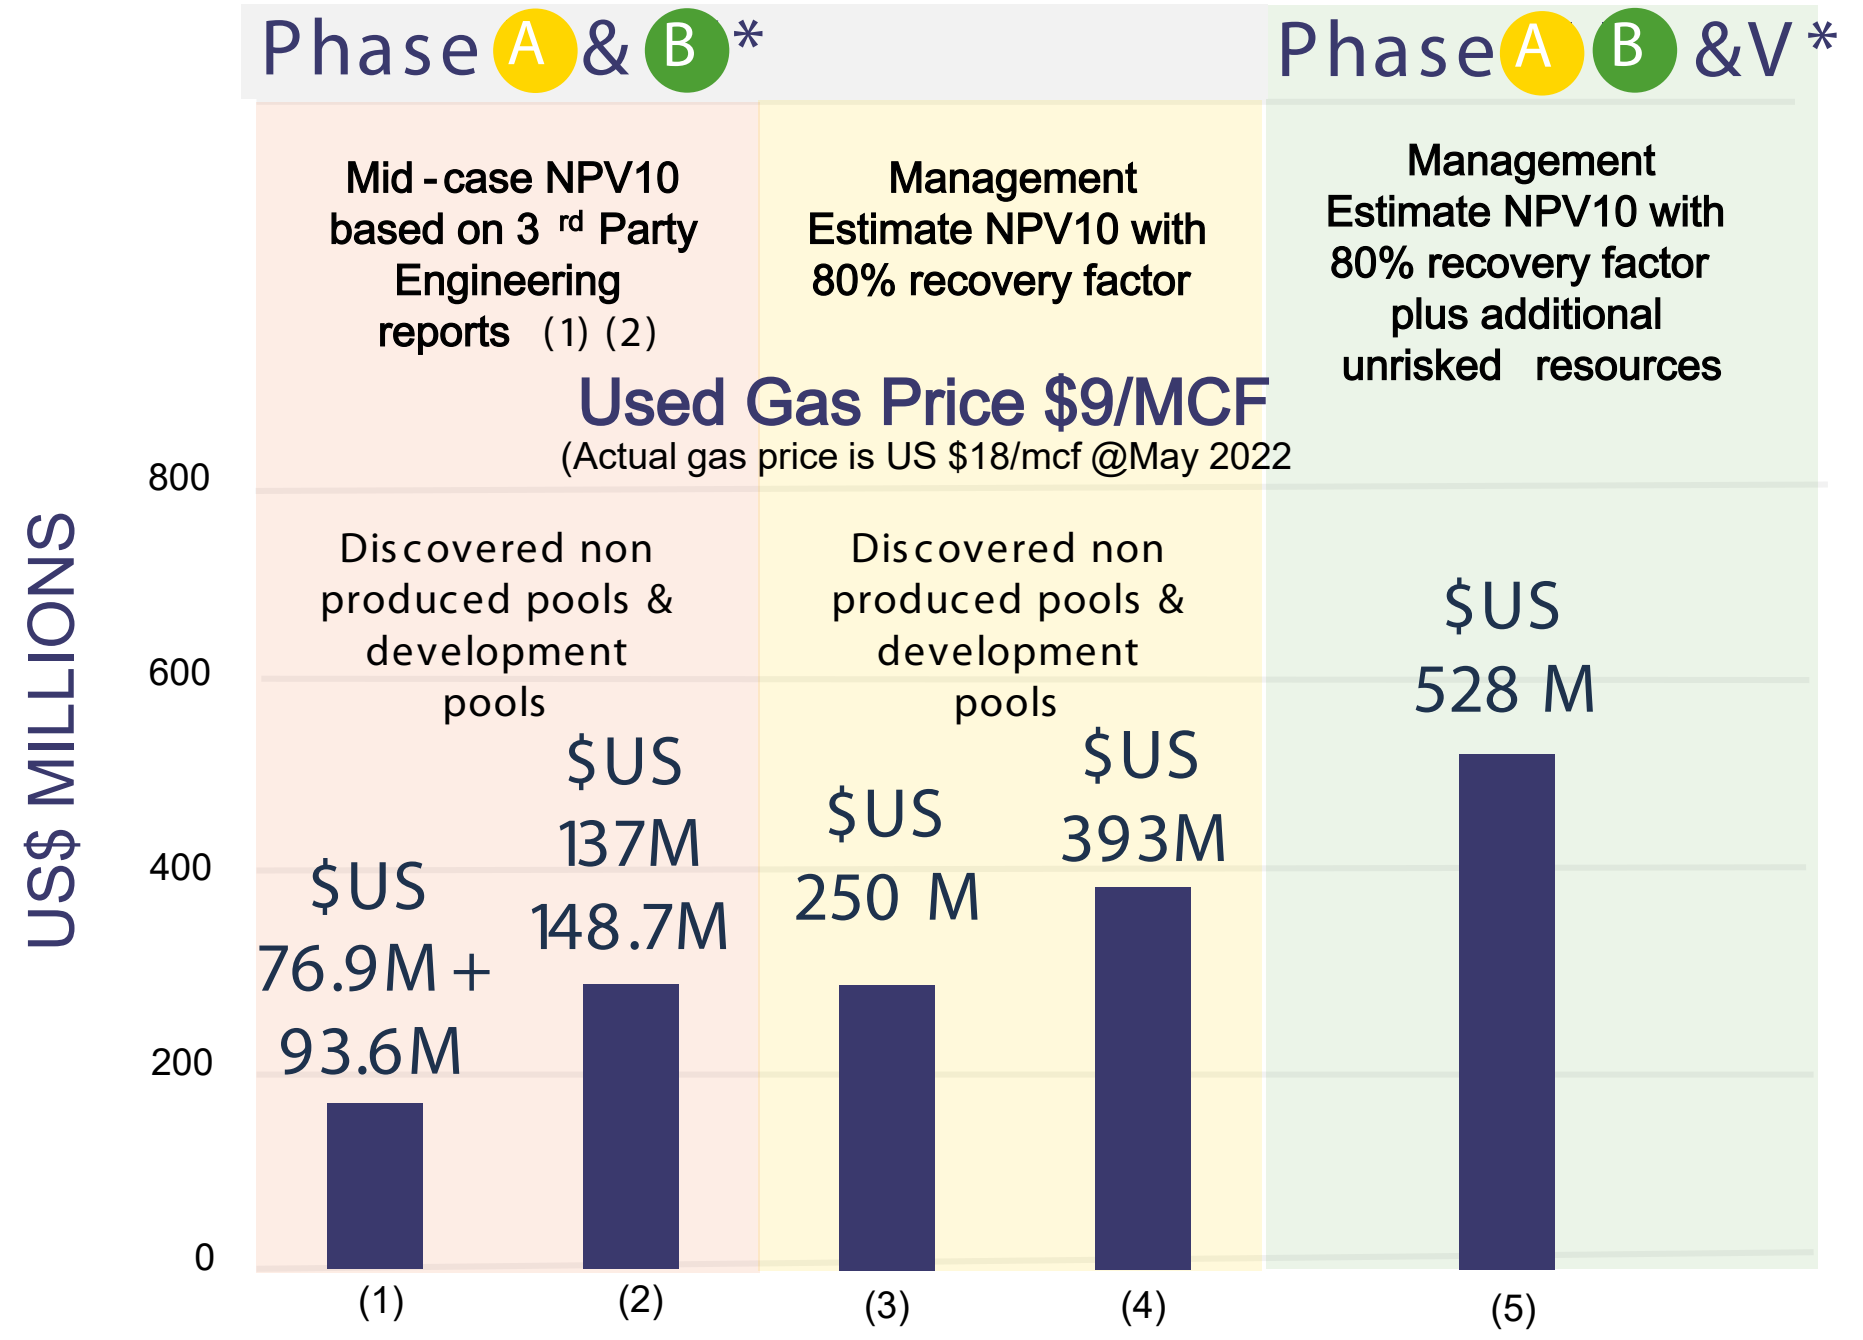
Phase A & B *

Phase A B &V *

Mid-case NPV10 based on 3 rd Party Engineering reports (1) (2)

Management Estimate NPV10 with 80% recovery factor

Management Estimate NPV10 with 80% recovery factor plus additional unrisked resources

Used Gas Price $9/MCF
(Actual gas price is US $18/mcf @May 2022

US$ MILLIONS

800
600
400
200
0

Discovered non produced pools & development pools

Discovered non produced pools & development pools

$US 76.9M + 93.6M

$US 137M 148.7M

$US 250 M

$US 393M

$US 528 M

(1)
(2)
(3)
(4)
(5)